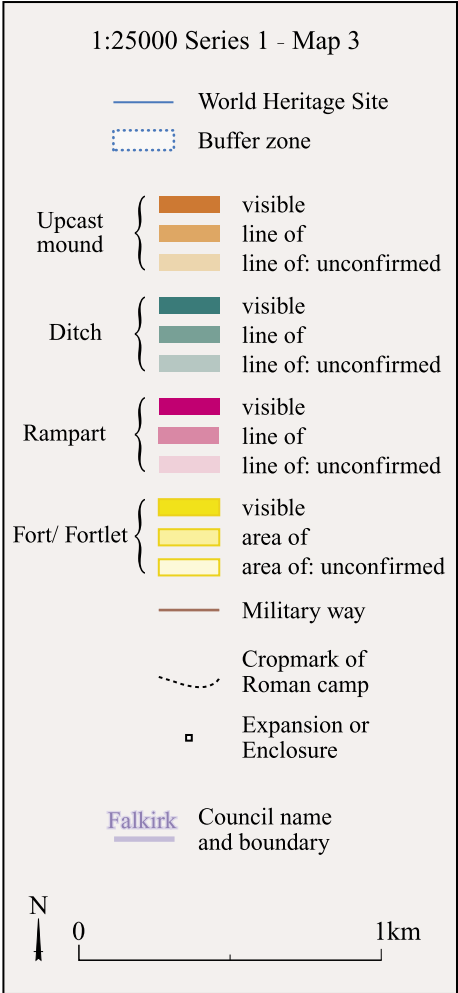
1:25000 Series 1 - Map 3

World Heritage Site

Buffer zone

Upcast mound
visible
line of
line of: unconfirmed

Ditch
visible
line of
line of: unconfirmed

Rampart
visible
line of
line of: unconfirmed

Fort/ Fortlet
visible
area of
area of: unconfirmed

Military way

Cropmark of Roman camp

Expansion or Enclosure

Falkirk
Council name and boundary

N

0

1km